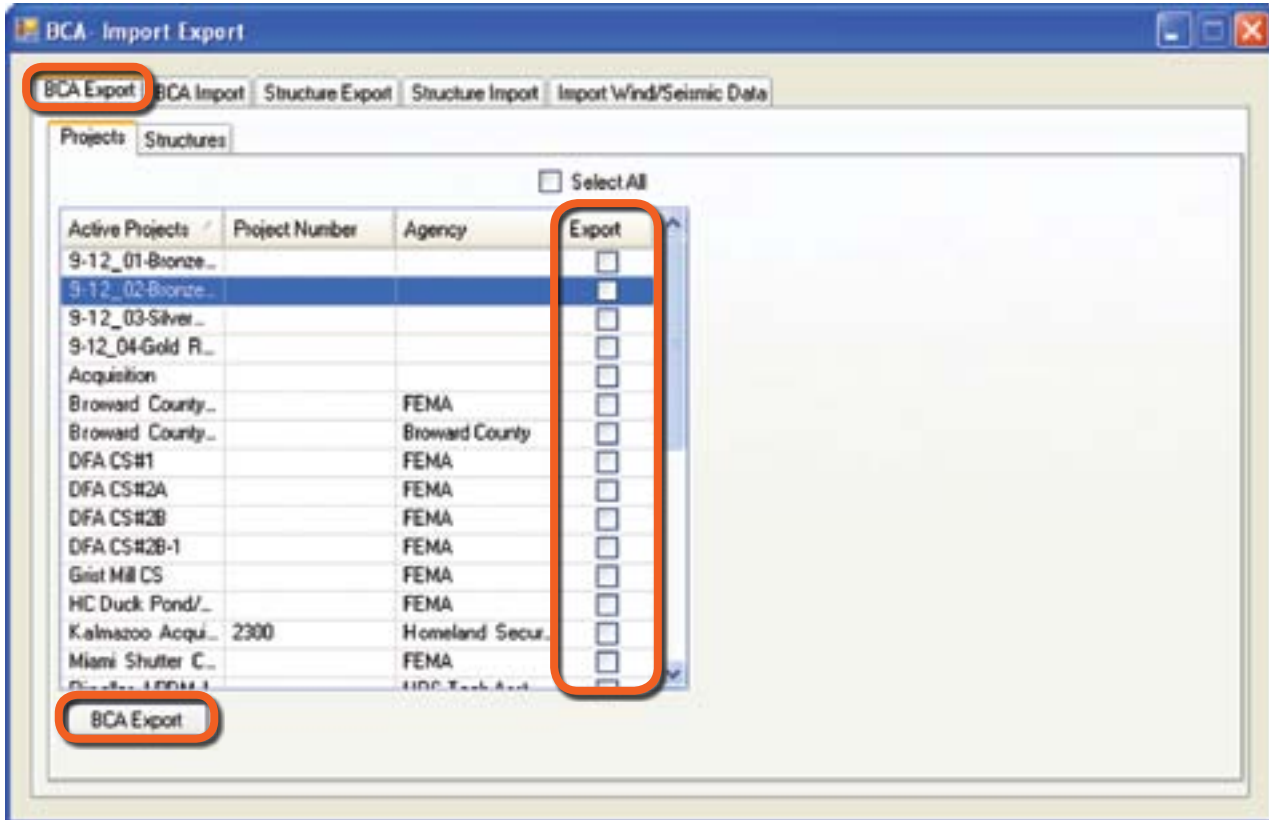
BCA- Import Export

BCA Export | BCA Import | Structure Export | Structure Import | Import Wind/Seismic Data

Projects | Structures

Select All

| Active Projects | Project Number | Agency | Export |
|---|---|---|---|
| 9-12_01-Bronze... | | | |
| 9-12_02-Bronze... | | | |
| 9-12_03-Silver... | | | |
| 9-12_04-Gold R... | | | |
| Acquisition | | | |
| Broward County... | | FEMA | |
| Broward County... | | Broward County | |
| DFA CS#1 | | FEMA | |
| DFA CS#2A | | FEMA | |
| DFA CS#2B | | FEMA | |
| DFA CS#2B-1 | | FEMA | |
| Grist Mill CS | | FEMA | |
| HC Duck Pond/... | | FEMA | |
| Kalmazoo Acqui... | 2300 | Homeland Secur... | |
| Miami Shutter C... | | FEMA | |
| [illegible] | | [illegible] | |

BCA Export